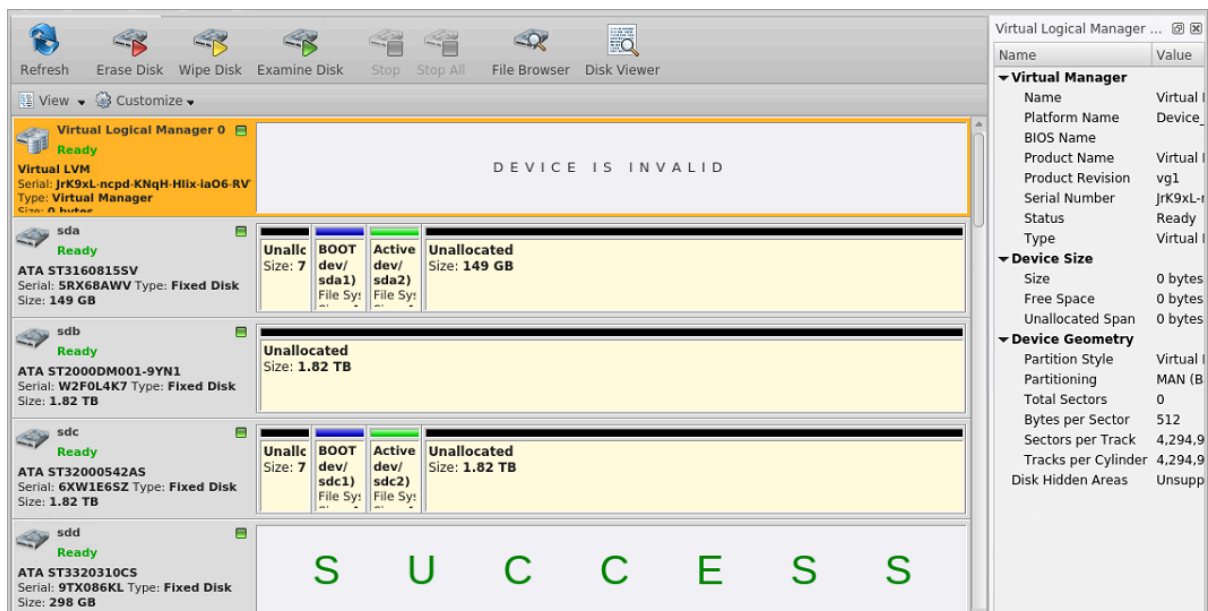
Refresh Erase Disk Wipe Disk Examine Disk Stop Stop All File Browser Disk Viewer

View Customize

Virtual Logical Manager 0
Ready
Virtual LVM
Serial: JrK9xL-ncpd-KNqH-Hlix-iaO6-RV
Type: Virtual Manager
Size: 0 bytes

DEVICE IS INVALID

sda
Ready
ATA ST3160815SV
Serial: 5RX68AWV Type: Fixed Disk
Size: 149 GB

| Unallc Size: 7 | BOOT dev/ sda1) File Sys | Active dev/ sda2) File Sys | Unallocated Size: 149 GB |
|---|---|---|---|

sdb
Ready
ATA ST2000DM001-9YN1
Serial: W2F0L4K7 Type: Fixed Disk
Size: 1.82 TB

Unallocated
Size: 1.82 TB

sdc
Ready
ATA ST32000542AS
Serial: 6XW1E6SZ Type: Fixed Disk
Size: 1.82 TB

| Unallc Size: 7 | BOOT dev/ sdc1) File Sys | Active dev/ sdc2) File Sys | Unallocated Size: 1.82 TB |
|---|---|---|---|

sdd
Ready
ATA ST3320310CS
Serial: 9TX086KL Type: Fixed Disk
Size: 298 GB

S U C C E S S

Virtual Logical Manager ...

| Name | Value |
|---|---|
| Virtual Manager | |
| Name | Virtual l |
| Platform Name | Device_ |
| BIOS Name | |
| Product Name | Virtual l |
| Product Revision | vg1 |
| Serial Number | JrK9xL-r |
| Status | Ready |
| Type | Virtual l |
| Device Size | |
| Size | 0 bytes |
| Free Space | 0 bytes |
| Unallocated Span | 0 bytes |
| Device Geometry | |
| Partition Style | Virtual l |
| Partitioning | MAN (B |
| Total Sectors | 0 |
| Bytes per Sector | 512 |
| Sectors per Track | 4,294,9 |
| Tracks per Cylinder | 4,294,9 |
| Disk Hidden Areas | Unsupp |